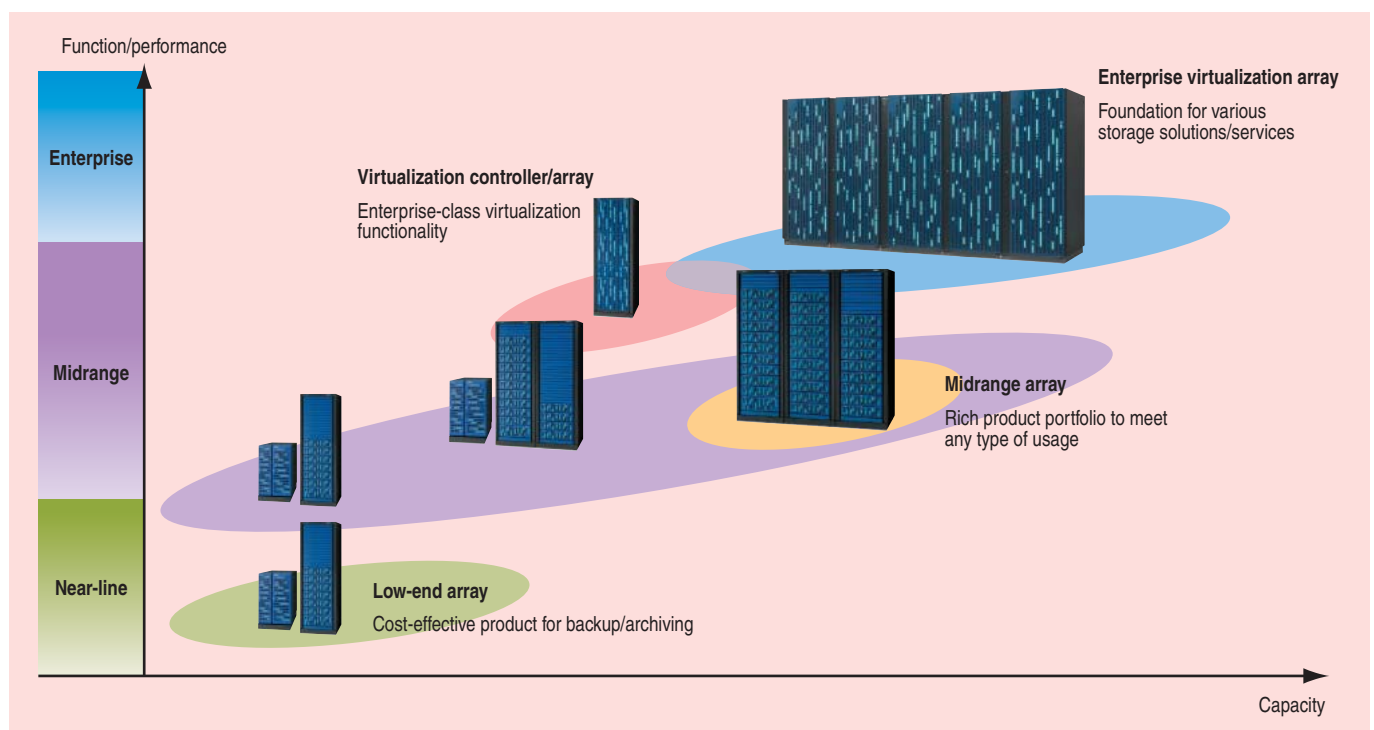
Function/performance

Enterprise

Midrange

Near-line

Enterprise virtualization array

Foundation for various storage solutions/services

Virtualization controller/array

Enterprise-class virtualization functionality

Midrange array

Rich product portfolio to meet any type of usage

Low-end array

Cost-effective product for backup/archiving

Capacity